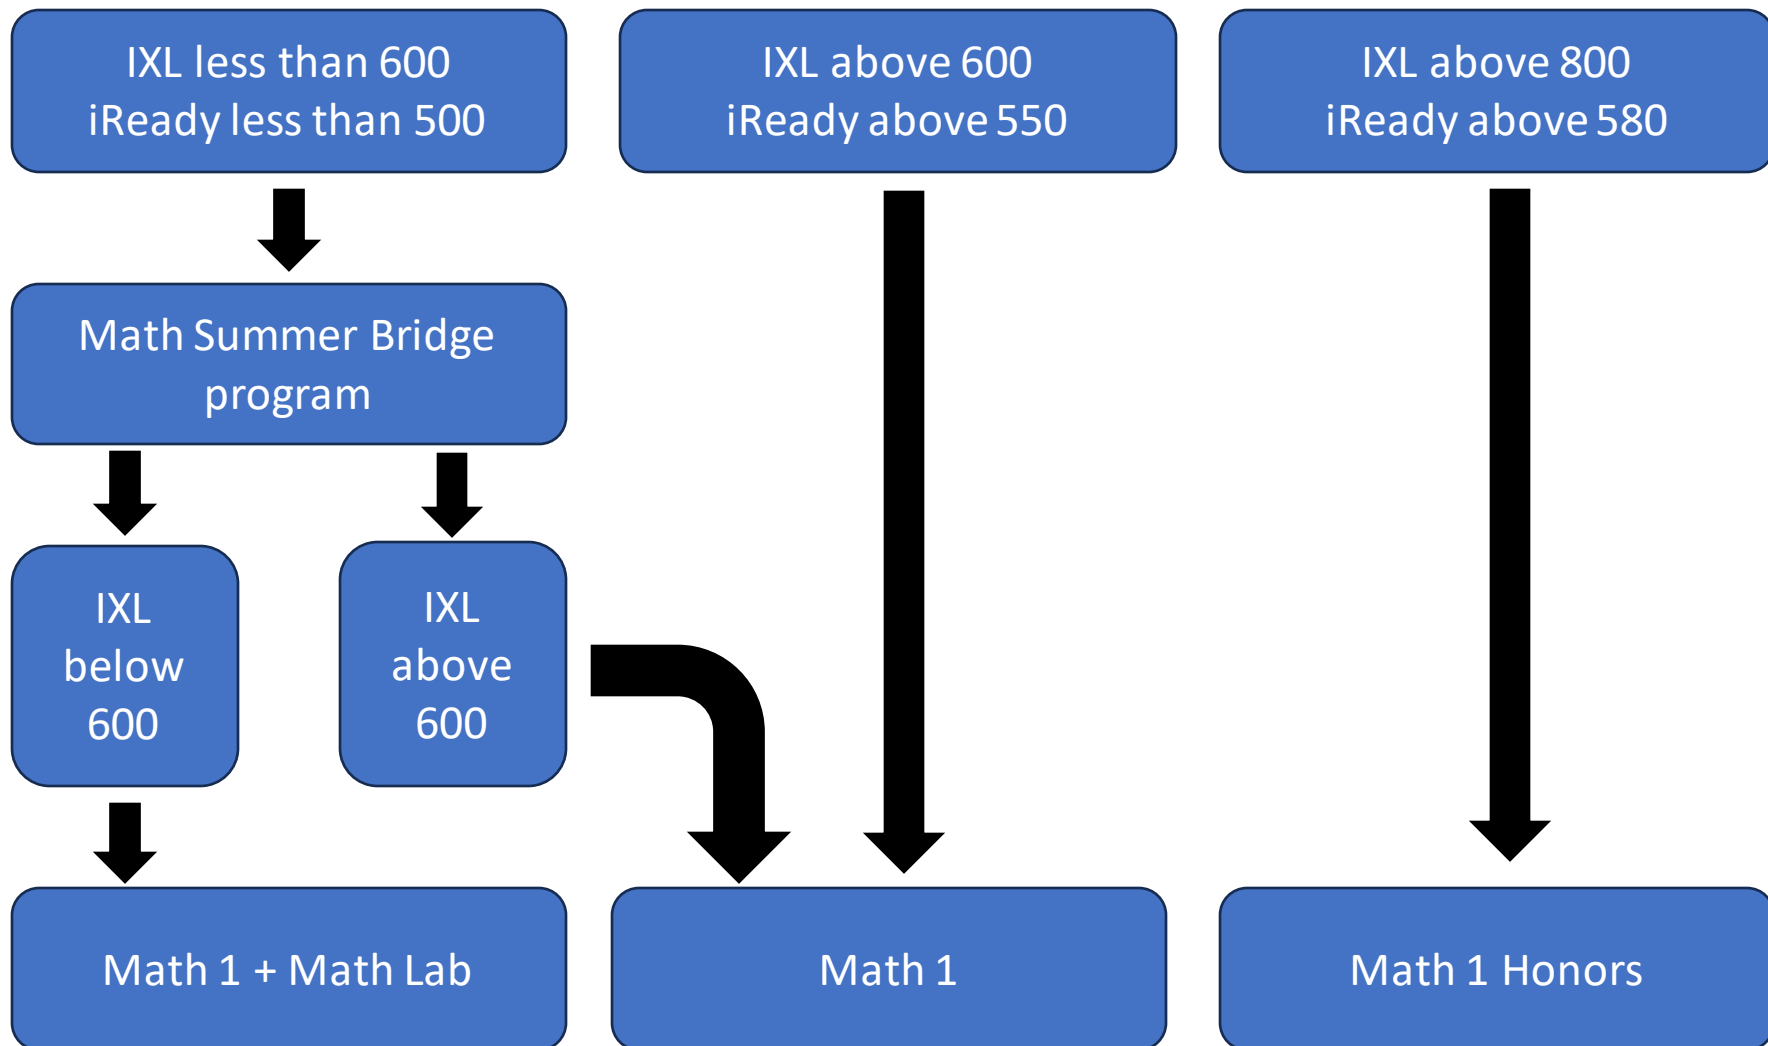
IXL less than 600
iReady less than 500

IXL above 600
iReady above 550

IXL above 800
iReady above 580

Math Summer Bridge program

IXL below 600

IXL above 600

Math 1 + Math Lab

Math 1

Math 1 Honors